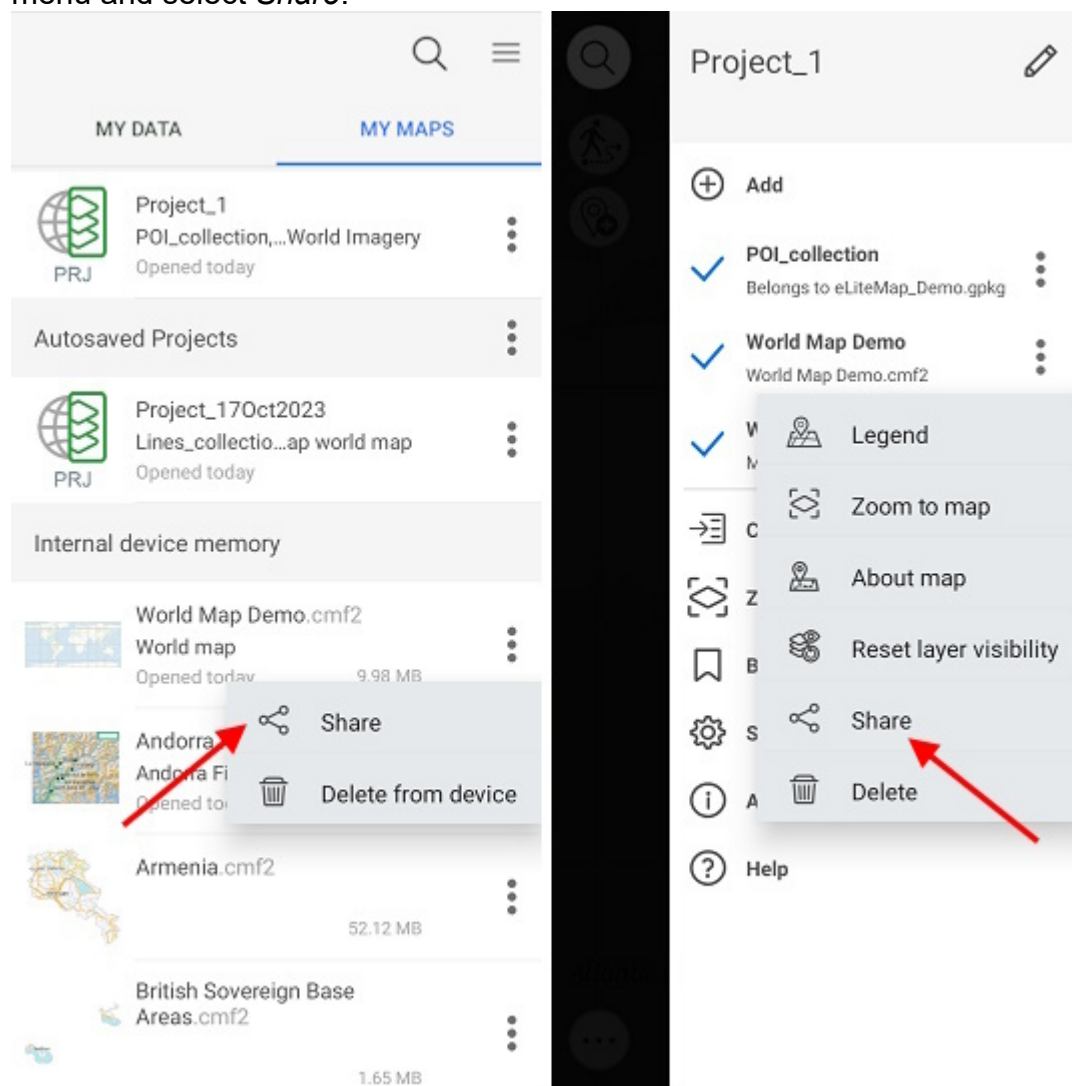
menu and select Share.

MY DATA

MY MAPS

Project_1
POI_collection,...World Imagery
Opened today
PRJ

Autosaved Projects

Project_17Oct2023
Lines_collectio...ap world map
Opened today
PRJ

Internal device memory

World Map Demo.cmf2
World map
Opened today 9.98 MB

Andorra
Andorra Fi
Opened to

Share

Delete from device

Armenia.cmf2
52.12 MB

British Sovereign Base Areas.cmf2
1.65 MB

Project_1

Add

POI_collection
Belongs to eLiteMap_Demo.gpkg

World Map Demo
World Map Demo.cmf2

W
M

Legend

Zoom to map

About map

Reset layer visibility

Share

Delete

C
Z
B
S
A

Help